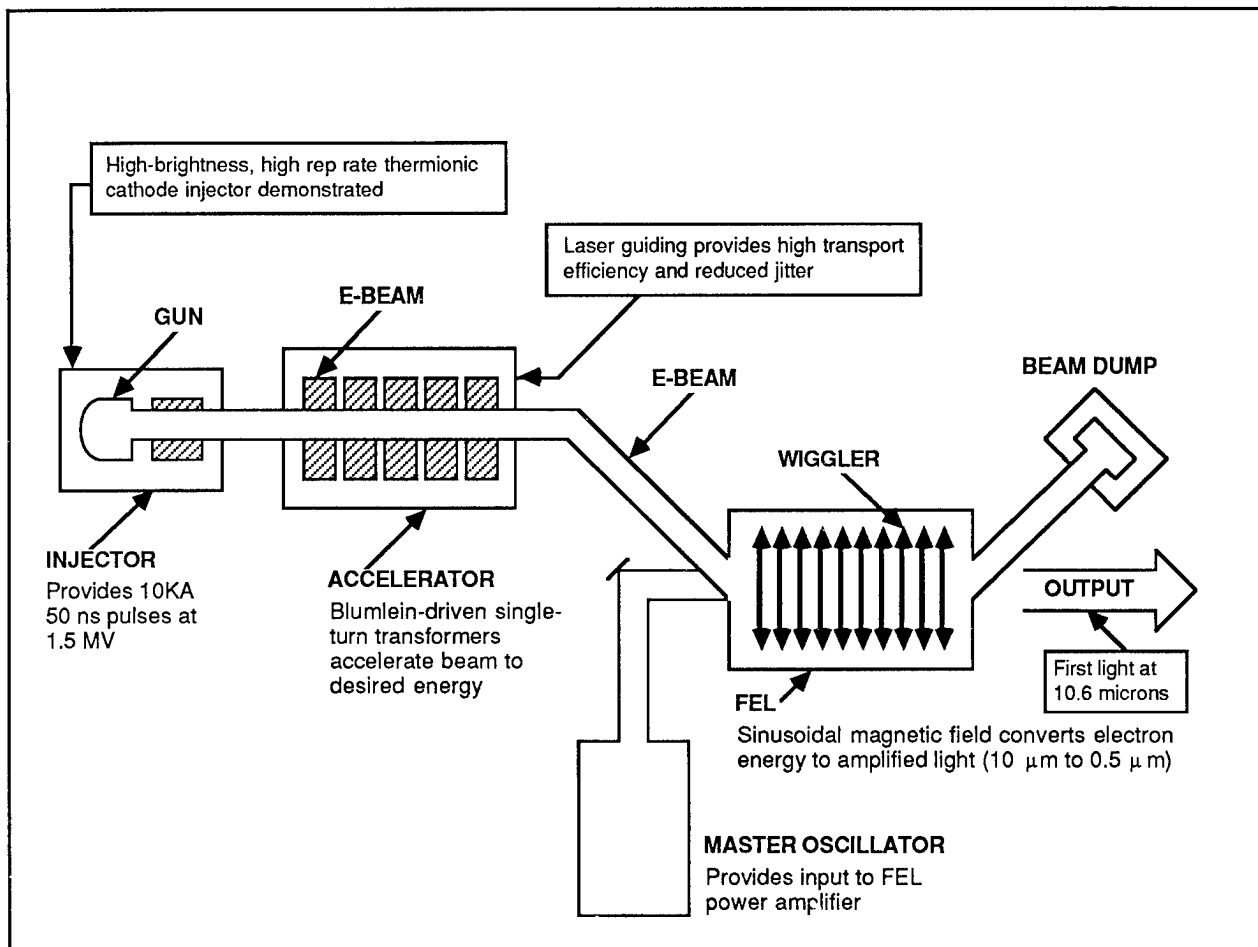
High-brightness, high rep rate thermionic cathode injector demonstrated

Laser guiding provides high transport efficiency and reduced jitter

GUN

E-BEAM

E-BEAM

BEAM DUMP

WIGGLER

INJECTOR
Provides 10KA 50 ns pulses at 1.5 MV

ACCELERATOR
Blumlein-driven single-turn transformers accelerate beam to desired energy

OUTPUT

First light at 10.6 microns

FEL

Sinusoidal magnetic field converts electron energy to amplified light (10 $\mu$m to 0.5 $\mu$m)

MASTER OSCILLATOR
Provides input to FEL power amplifier